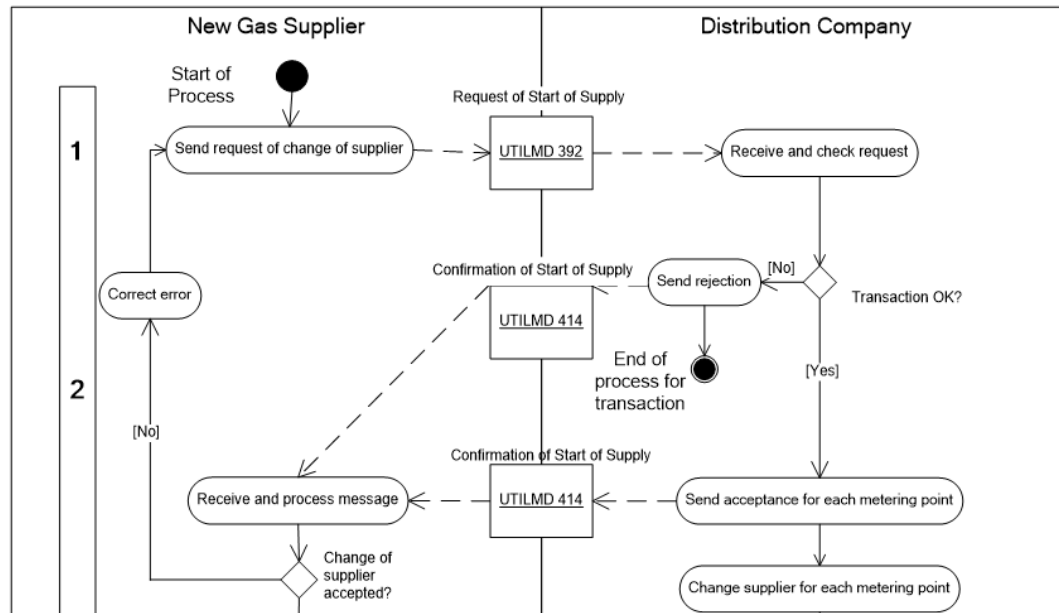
New Gas Supplier

Distribution Company

Start of Process

1

2

Request of Start of Supply

Send request of change of supplier

UTILMD 392

Receive and check request

Correct error

Confirmation of Start of Supply

Send rejection

[No]

Transaction OK?

UTILMD 414

End of process for transaction

[Yes]

[No]

Confirmation of Start of Supply

Receive and process message

UTILMD 414

Send acceptance for each metering point

Change of supplier accepted?

Change supplier for each metering point